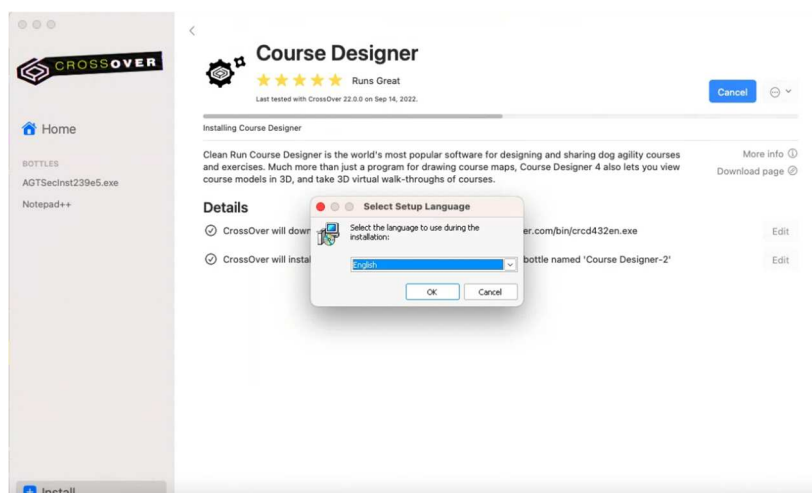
CROSSOVER

Home

BOTTLES

AGTSecInst239e5.exe

Notepad++

Install

Course Designer

★★★★★ Runs Great

Last tested with CrossOver 22.0.0 on Sep 14, 2022.

Cancel

Installing Course Designer

Clean Run Course Designer is the world's most popular software for designing and sharing dog agility courses and exercises. Much more than just a program for drawing course maps, Course Designer 4 also lets you view course models in 3D, and take 3D virtual walk-throughs of courses.

More info

Download page

Details

CrossOver will down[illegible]er.com/bin/crcd432en.exe

Edit

CrossOver will instal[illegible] bottle named 'Course Designer-2'

Edit

Select Setup Language

Select the language to use during the installation:

English

OK

Cancel